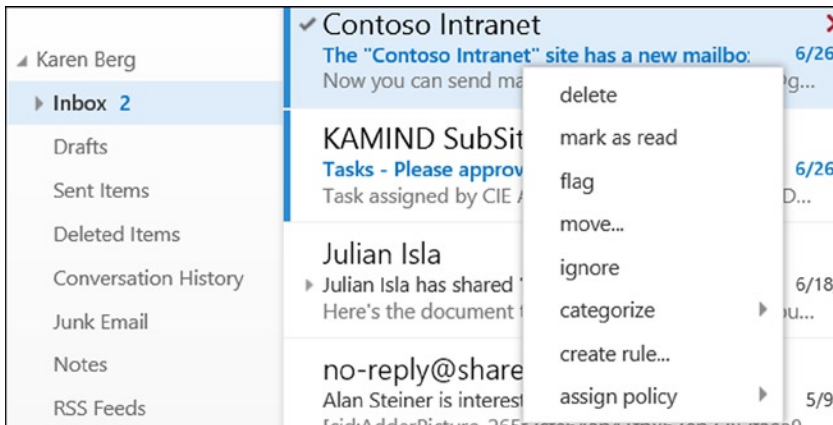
◢ Karen Berg

▸ Inbox 2

Drafts

Sent Items

Deleted Items

Conversation History

Junk Email

Notes

RSS Feeds

✔ Contoso Intranet ✕

The "Contoso Intranet" site has a new mailbo 6/26

Now you can send ma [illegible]g...

KAMIND SubSit

Tasks - Please approv 6/26

Task assigned by CIE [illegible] D...

Julian Isla

▸ Julian Isla has shared 6/18

Here's the document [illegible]u...

no-reply@share

Alan Steiner is interest 5/9

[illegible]

delete

mark as read

flag

move...

ignore

categorize ▸

create rule...

assign policy ▸